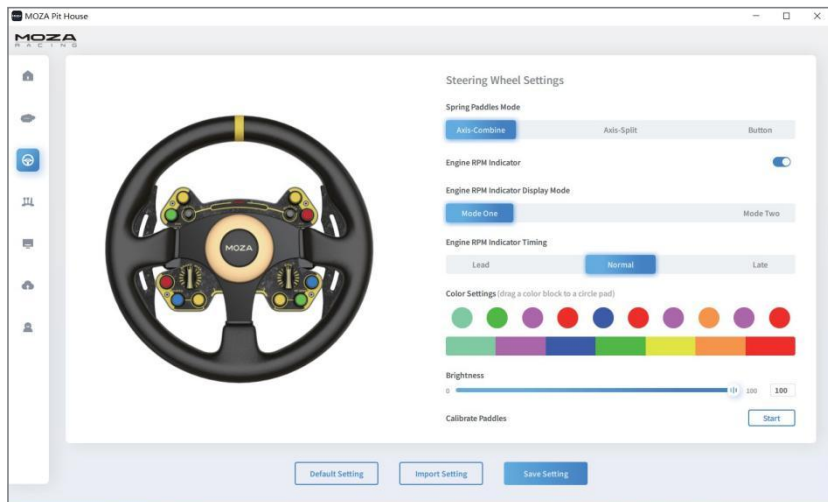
MOZA Pit House

MOZA RACING

MOZA

Steering Wheel Settings

Spring Paddles Mode

Axis-Combine | Axis-Split | Button

Engine RPM Indicator

Engine RPM Indicator Display Mode

Mode One | Mode Two

Engine RPM Indicator Timing

Lead | Normal | Late

Color Settings (drag a color block to a circle pad)

Brightness

0 100 100

Calibrate Paddles

Start

Default Setting

Import Setting

Save Setting